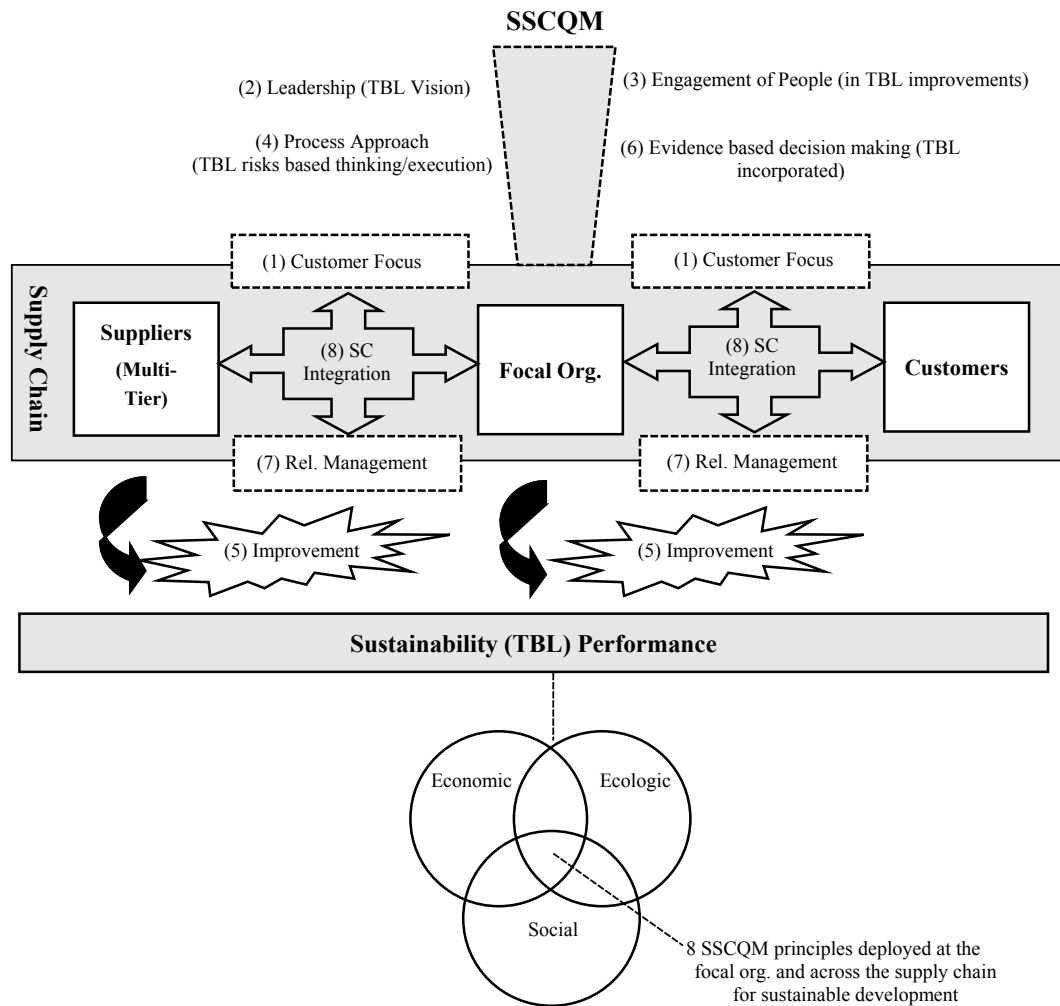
SSCQM

(2) Leadership (TBL Vision)

(3) Engagement of People (in TBL improvements)

(4) Process Approach (TBL risks based thinking/execution)

(6) Evidence based decision making (TBL incorporated)

Supply Chain

(1) Customer Focus

(1) Customer Focus

Suppliers (Multi-Tier)

(8) SC Integration

Focal Org.

(8) SC Integration

Customers

(7) Rel. Management

(7) Rel. Management

(5) Improvement

(5) Improvement

Sustainability (TBL) Performance

Economic

Ecologic

Social

8 SSCQM principles deployed at the focal org. and across the supply chain for sustainable development